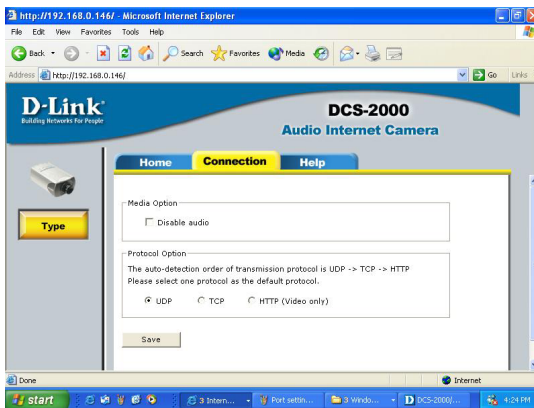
http://192.168.0.146/ - Microsoft Internet Explorer

File Edit View Favorites Tools Help

Back Search Favorites Media

Address http://192.168.0.146/ Go Links

D-Link
Building Networks For People

DCS-2000
Audio Internet Camera

Home Connection Help

Type

Media Option
Disable audio

Protocol Option
The auto-detection order of transmission protocol is UDP -> TCP -> HTTP
Please select one protocol as the default protocol.
UDP TCP HTTP (Video only)

Save

Done Internet

start 3 Intern... Port settin... 3 Windo... DCS-2000/... 4:24 PM